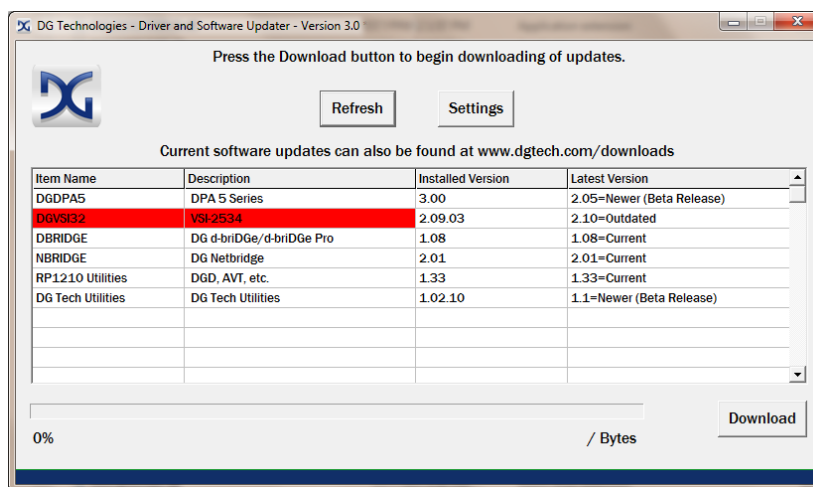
DG Technologies - Driver and Software Updater - Version 3.0

Press the Download button to begin downloading of updates.

Refresh

Settings

Current software updates can also be found at www.dgtech.com/downloads

| Item Name | Description | Installed Version | Latest Version |
|---|---|---|---|
| DGDPA5 | DPA 5 Series | 3.00 | 2.05=Newer (Beta Release) |
| DGVSI32 | VSI-2534 | 2.09.03 | 2.10=Outdated |
| DBRIDGE | DG d-briDGe/d-briDGe Pro | 1.08 | 1.08=Current |
| NBRIDGE | DG Netbridge | 2.01 | 2.01=Current |
| RP1210 Utilities | DGD, AVT, etc. | 1.33 | 1.33=Current |
| DG Tech Utilities | DG Tech Utilities | 1.02.10 | 1.1=Newer (Beta Release) |

Download

0%

/ Bytes